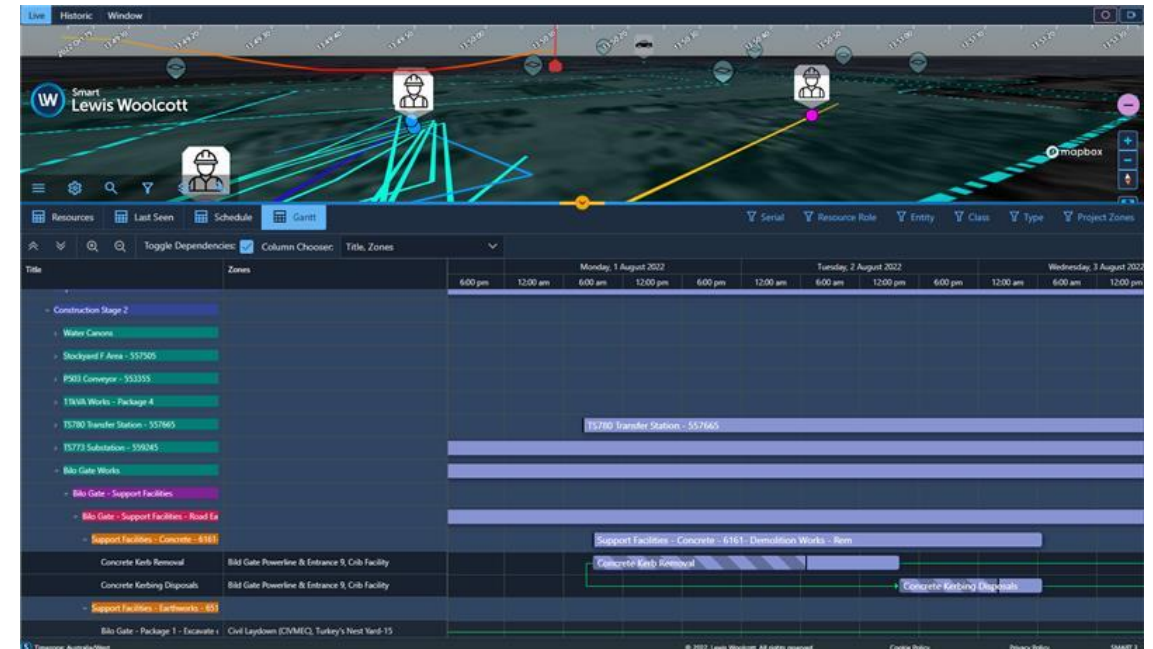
Live Historic Window

Smart Lewis Woolcott

mapbox

Resources Last Seen Schedule Gantt

Serial Resource Role Entity Class Type Project Zones

Toggle Dependencies: Column Chooser: Title, Zones

| Title | Zones |
|---|---|
| Construction Stage 2 | |
| Water Canons | |
| Stockyard F Area - 557505 | |
| P503 Conveyor - 553355 | |
| 11kVA Works - Package 4 | |
| TS780 Transfer Station - 557665 | |
| TS773 Substation - 559245 | |
| Bilo Gate Works | |
| Bilo Gate - Support Facilities | |
| Bilo Gate - Support Facilities - Road Ea | |
| Support Facilities - Concrete - 6161 | |
| Concrete Kerb Removal | Bild Gate Powerline & Entrance 9, Crib Facility |
| Concrete Kerbing Disposals | Bild Gate Powerline & Entrance 9, Crib Facility |
| Support Facilities - Earthworks - 651 | |
| Bilo Gate - Package 1 - Excavate | Civil Laydown (CIVMEC), Turkey's Nest Yard-15 |

Monday, 1 August 2022 Tuesday, 2 August 2022 Wednesday, 3 August 2022

6:00 pm 12:00 am 6:00 am 12:00 pm 6:00 pm 12:00 am 6:00 am 12:00 pm 6:00 pm 12:00 am 6:00 am 12:00 pm

TS780 Transfer Station - 557665

Support Facilities - Concrete - 6161 - Demolition Works - Rem

Concrete Kerb Removal

Concrete Kerbing Disposals

Timezone: Australia/West

© 2022 Lewis Woolcott. All rights reserved. Cookie Policy Privacy Policy SMART 3